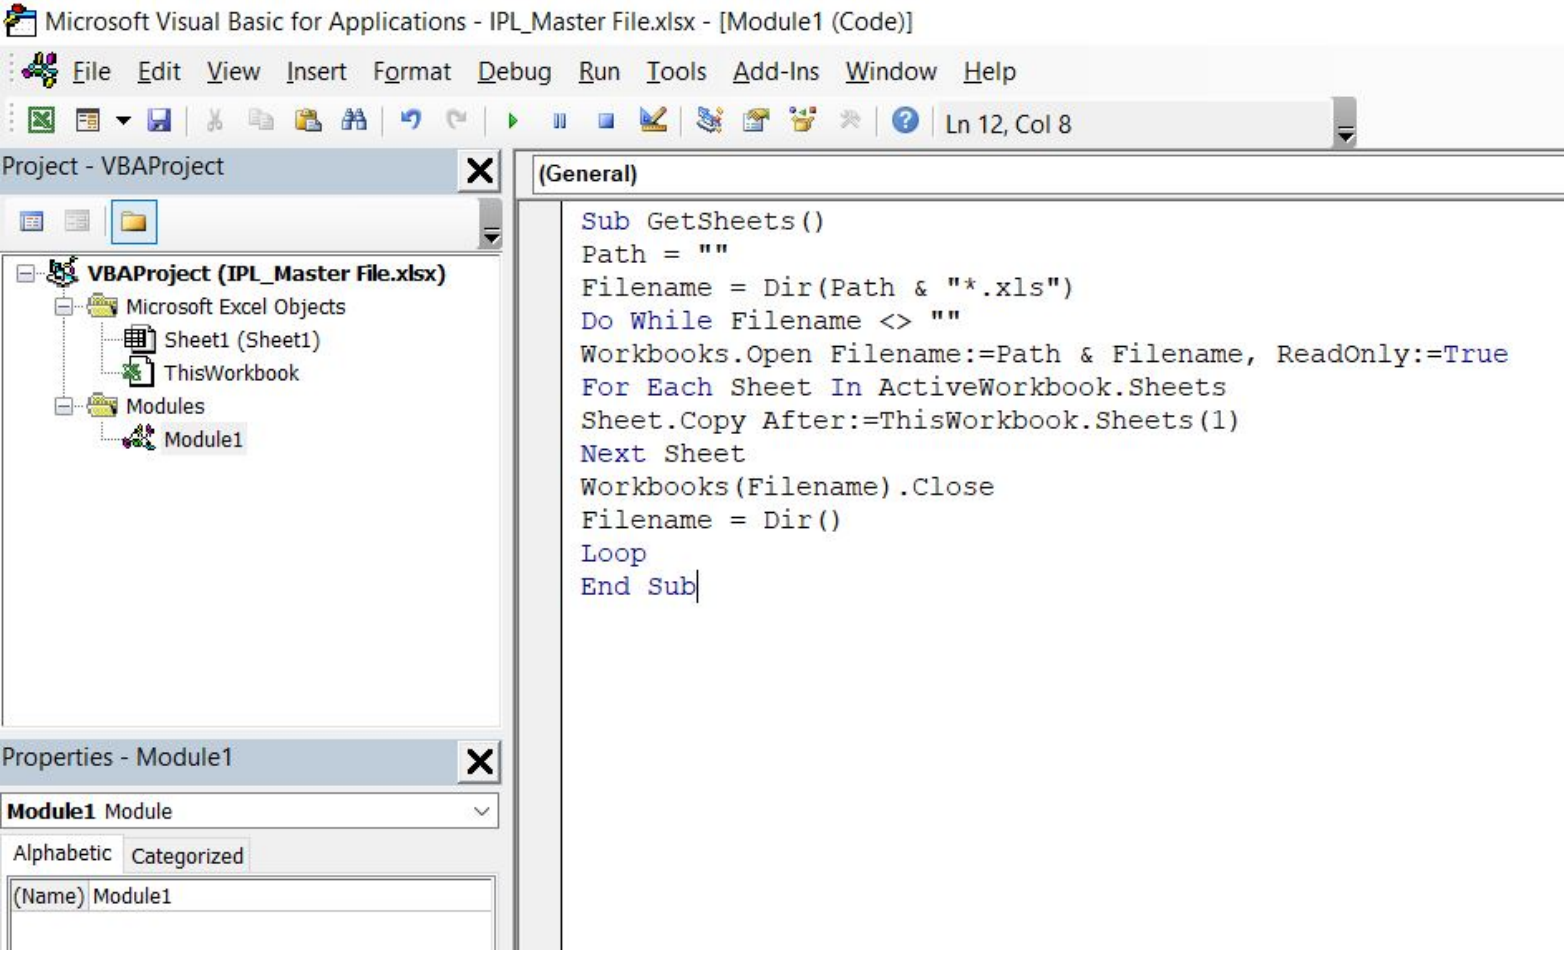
Microsoft Visual Basic for Applications - IPL_Master File.xlsx - [Module1 (Code)]

File Edit View Insert Format Debug Run Tools Add-Ins Window Help

Ln 12, Col 8

Project - VBAProject

VBAProject (IPL_Master File.xlsx)
Microsoft Excel Objects
Sheet1 (Sheet1)
ThisWorkbook
Modules
Module1

Properties - Module1

Module1 Module

Alphabetic Categorized

| (Name) | Module1 |
|---|---|

(General)

Sub GetSheets()
Path = ""
Filename = Dir(Path & "*.xls")
Do While Filename <> ""
Workbooks.Open Filename:=Path & Filename, ReadOnly:=True
For Each Sheet In ActiveWorkbook.Sheets
Sheet.Copy After:=ThisWorkbook.Sheets(1)
Next Sheet
Workbooks(Filename).Close
Filename = Dir()
Loop
End Sub